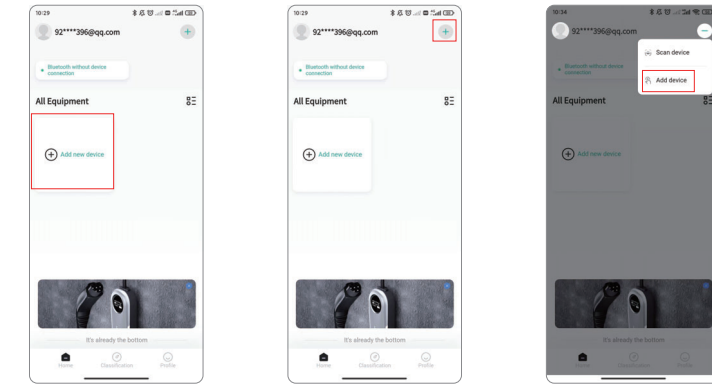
10:29

92****396@qq.com

Bluetooth without device connection

All Equipment

Add new device

It's already the bottom

Home Classification Profile

10:29

92****396@qq.com

Bluetooth without device connection

All Equipment

Add new device

It's already the bottom

Home Classification Profile

10:34

92****396@qq.com

Scan device

Add device

Bluetooth without device connection

All Equipment

Add new device

It's already the bottom

Home Classification Profile